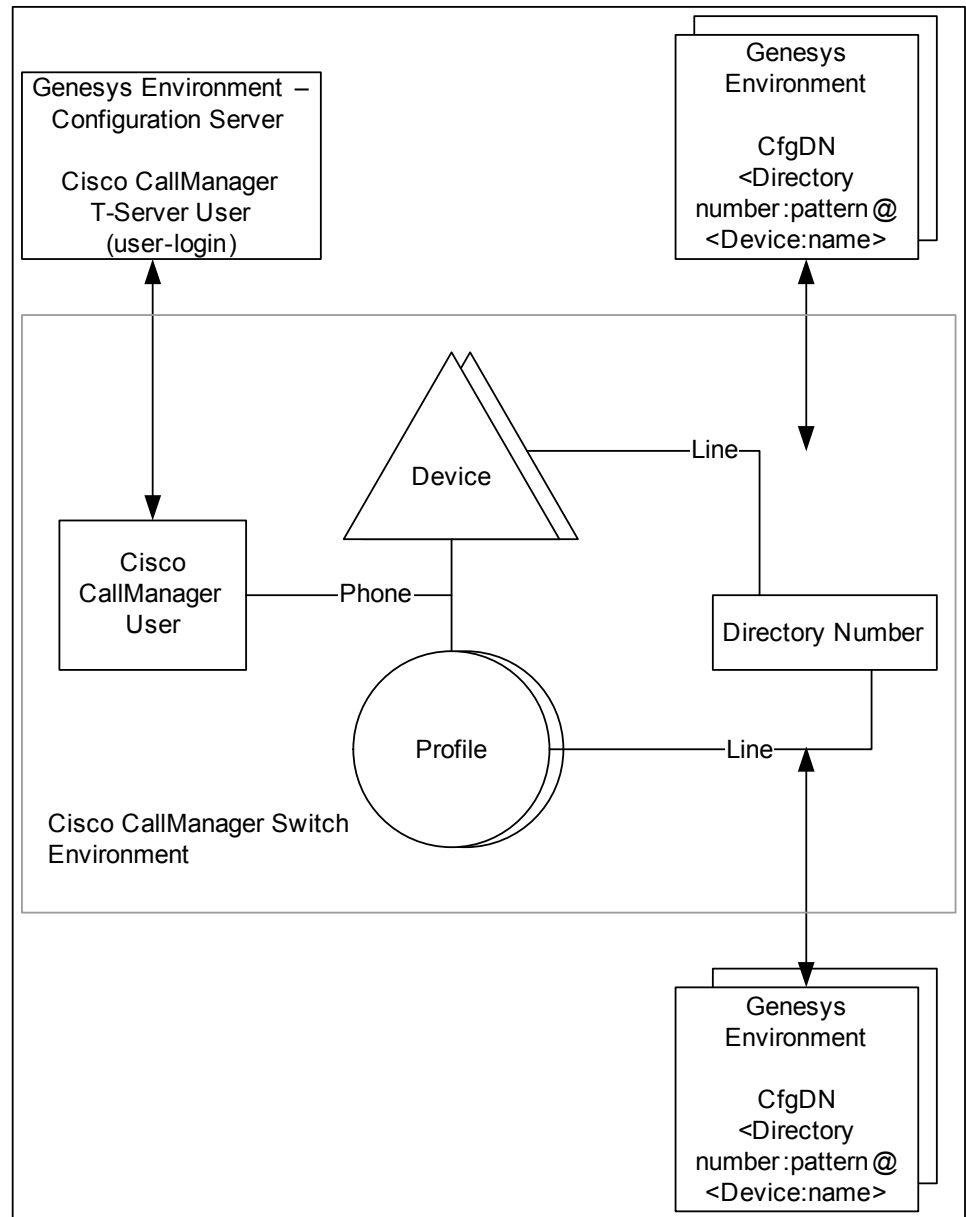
Genesys Environment – Configuration Server

Cisco CallManager T-Server User (user-login)

Genesys Environment

CfgDN <Directory number:pattern@ <Device:name>

Device

Line

Cisco CallManager User

Phone

Directory Number

Profile

Line

Cisco CallManager Switch Environment

Genesys Environment

CfgDN <Directory number:pattern@ <Device:name>